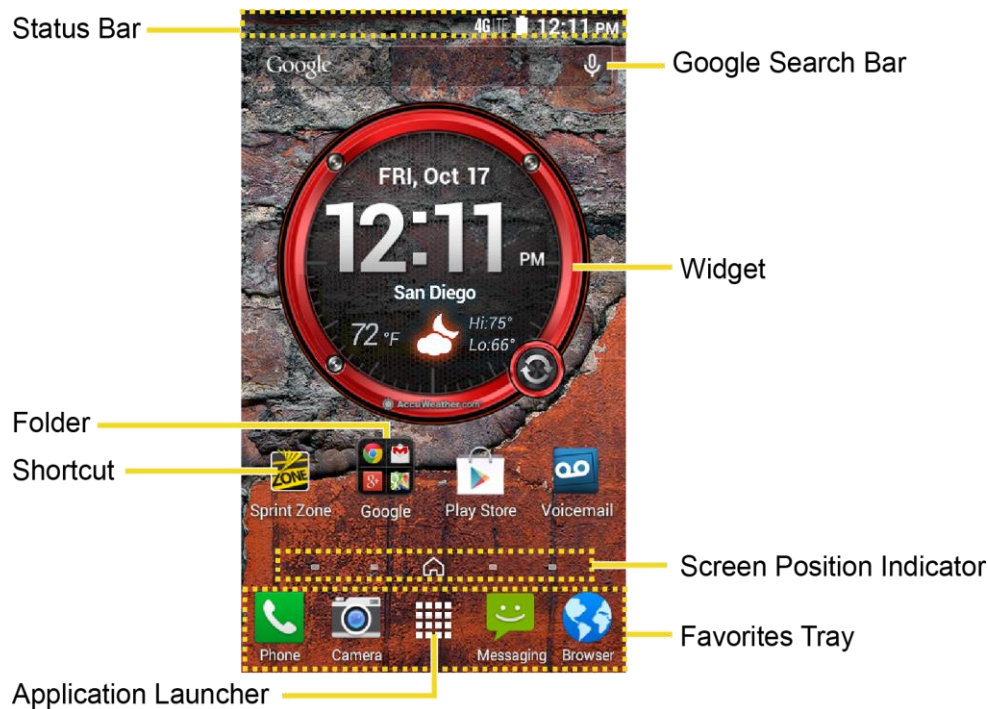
Status Bar

4G LTE 12:11 PM

Google

Google Search Bar

FRI, Oct 17

12:11 PM

San Diego

72 °F

Hi:75°

Lo:66°

AccuWeather.com

Widget

Folder

Shortcut

ZONE

Sprint Zone

Google

Play Store

Voicemail

Screen Position Indicator

Phone

Camera

Messaging

Browser

Favorites Tray

Application Launcher